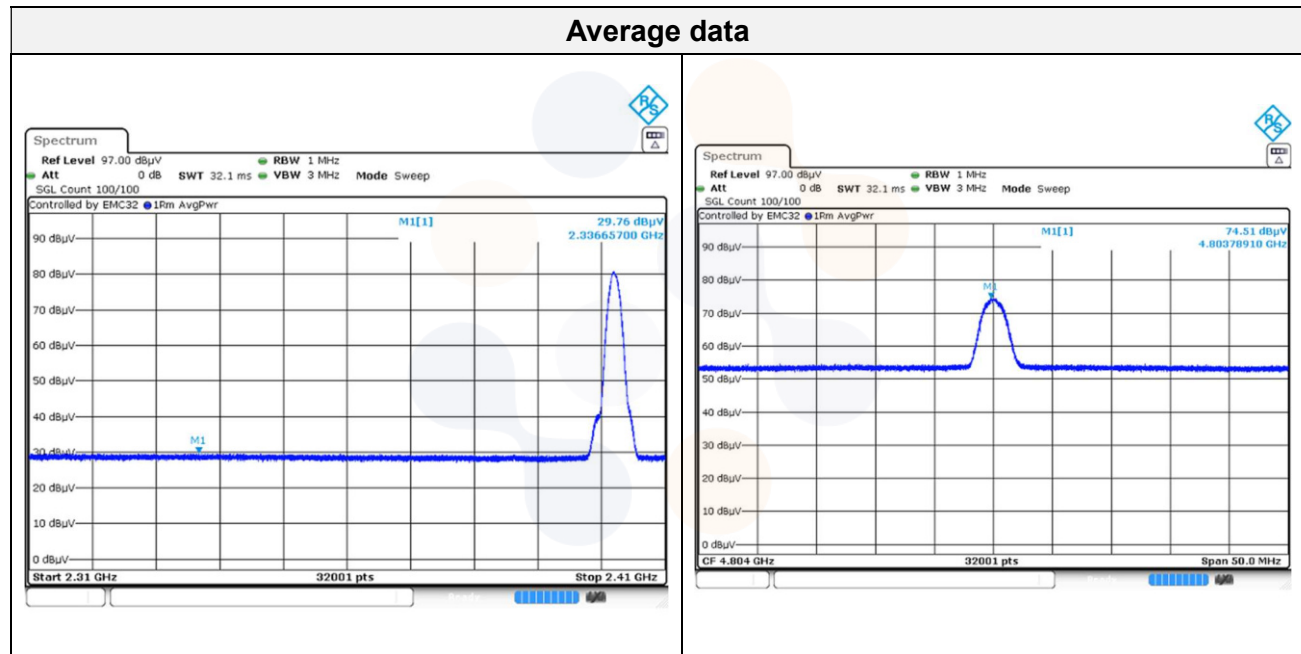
| Average data | |
|---|---|
| Spectrum<br>Ref Level 97.00 dBµV RBW 1 MHz<br>Att 0 dB SWT 32.1 ms VBW 3 MHz Mode Sweep<br>SGL Count 100/100<br>Controlled by EMC32 1Rm AvgPwr<br>M1[1] 29.76 dBµV 2.33665700 GHz<br>90 dBµV<br>80 dBµV<br>70 dBµV<br>60 dBµV<br>50 dBµV<br>40 dBµV<br>30 dBµV<br>M1<br>20 dBµV<br>10 dBµV<br>0 dBµV<br>Start 2.31 GHz 32001 pts Stop 2.41 GHz | Spectrum<br>Ref Level 97.00 dBµV RBW 1 MHz<br>Att 0 dB SWT 32.1 ms VBW 3 MHz Mode Sweep<br>SGL Count 100/100<br>Controlled by EMC32 1Rm AvgPwr<br>M1[1] 74.51 dBµV 4.80378910 GHz<br>90 dBµV<br>80 dBµV<br>M1<br>70 dBµV<br>60 dBµV<br>50 dBµV<br>40 dBµV<br>30 dBµV<br>20 dBµV<br>10 dBµV<br>0 dBµV<br>CF 4.804 GHz 32001 pts Span 50.0 MHz |